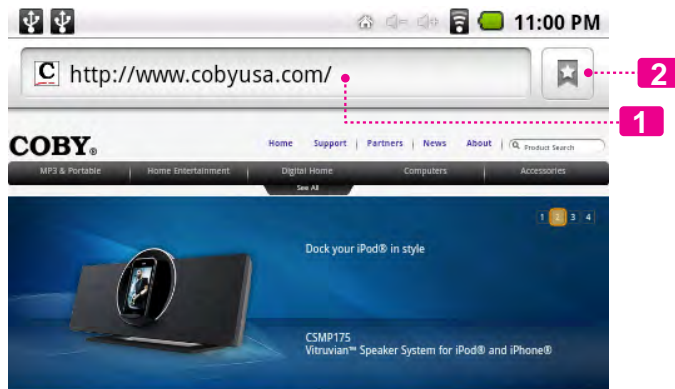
11:00 PM

http://www.cobyusa.com/

2

1

COBY®

Home | Support | Partners | News | About | Product Search

MP3 & Portable | Home Entertainment | Digital Home | Computers | Accessories

See All

1 2 3 4

Dock your iPod® in style

CSMP175
Vitruvian™ Speaker System for iPod® and iPhone®